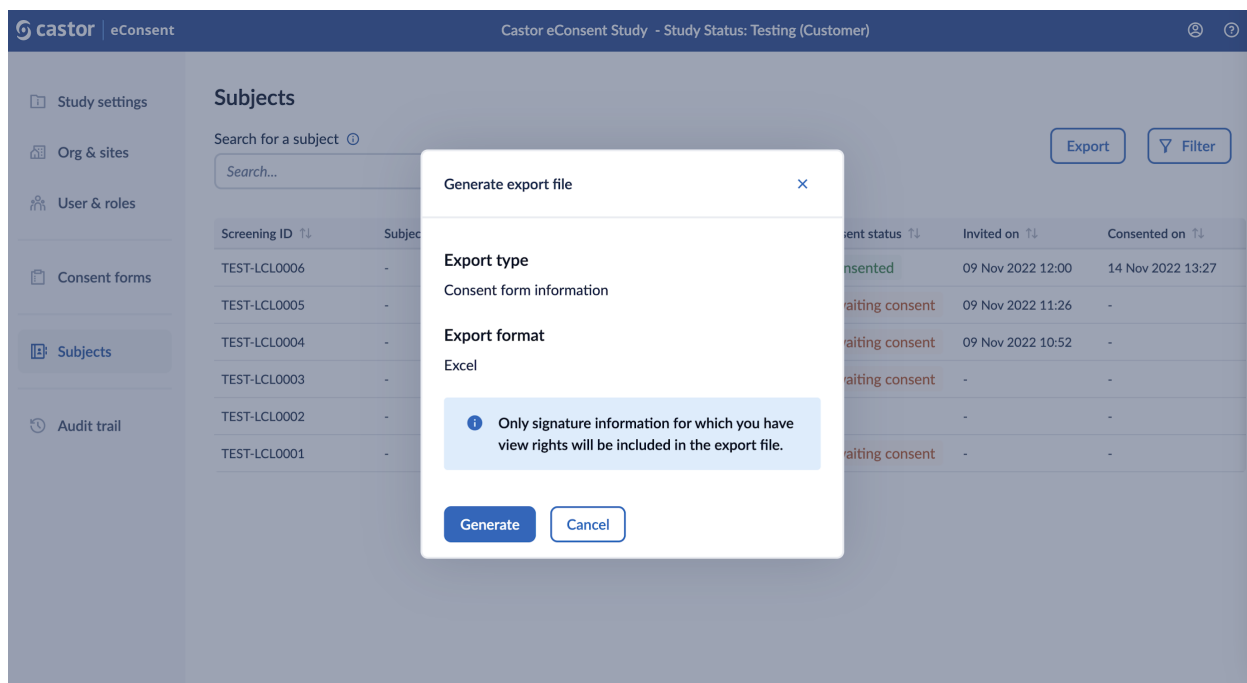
castor | eConsent

Castor eConsent Study - Study Status: Testing (Customer)

Study settings

Org & sites

User & roles

Consent forms

Subjects

Audit trail

Subjects

Search for a subject

Search...

Export

Filter

| Screening ID | Subjec | ent status | Invited on | Consented on |
|---|---|---|---|---|
| TEST-LCL0006 | - | nsented | 09 Nov 2022 12:00 | 14 Nov 2022 13:27 |
| TEST-LCL0005 | - | aiting consent | 09 Nov 2022 11:26 | - |
| TEST-LCL0004 | - | aiting consent | 09 Nov 2022 10:52 | - |
| TEST-LCL0003 | - | aiting consent | - | - |
| TEST-LCL0002 | - | | - | - |
| TEST-LCL0001 | - | aiting consent | - | - |

Generate export file

×

Export type

Consent form information

Export format

Excel

Only signature information for which you have view rights will be included in the export file.

Generate

Cancel